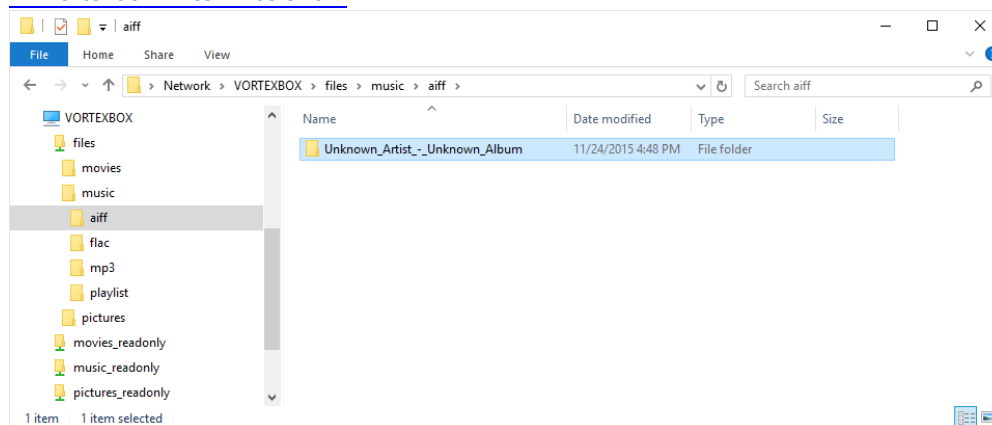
aiff

File Home Share View

Network > VORTEXBOX > files > music > aiff >

Search aiff

VORTEXBOX
files
movies
music
aiff
flac
mp3
playlist
pictures
movies_readonly
music_readonly
pictures_readonly

| Name | Date modified | Type | Size |
|---|---|---|---|
| Unknown_Artist_-_Unknown_Album | 11/24/2015 4:48 PM | File folder | |

1 item 1 item selected